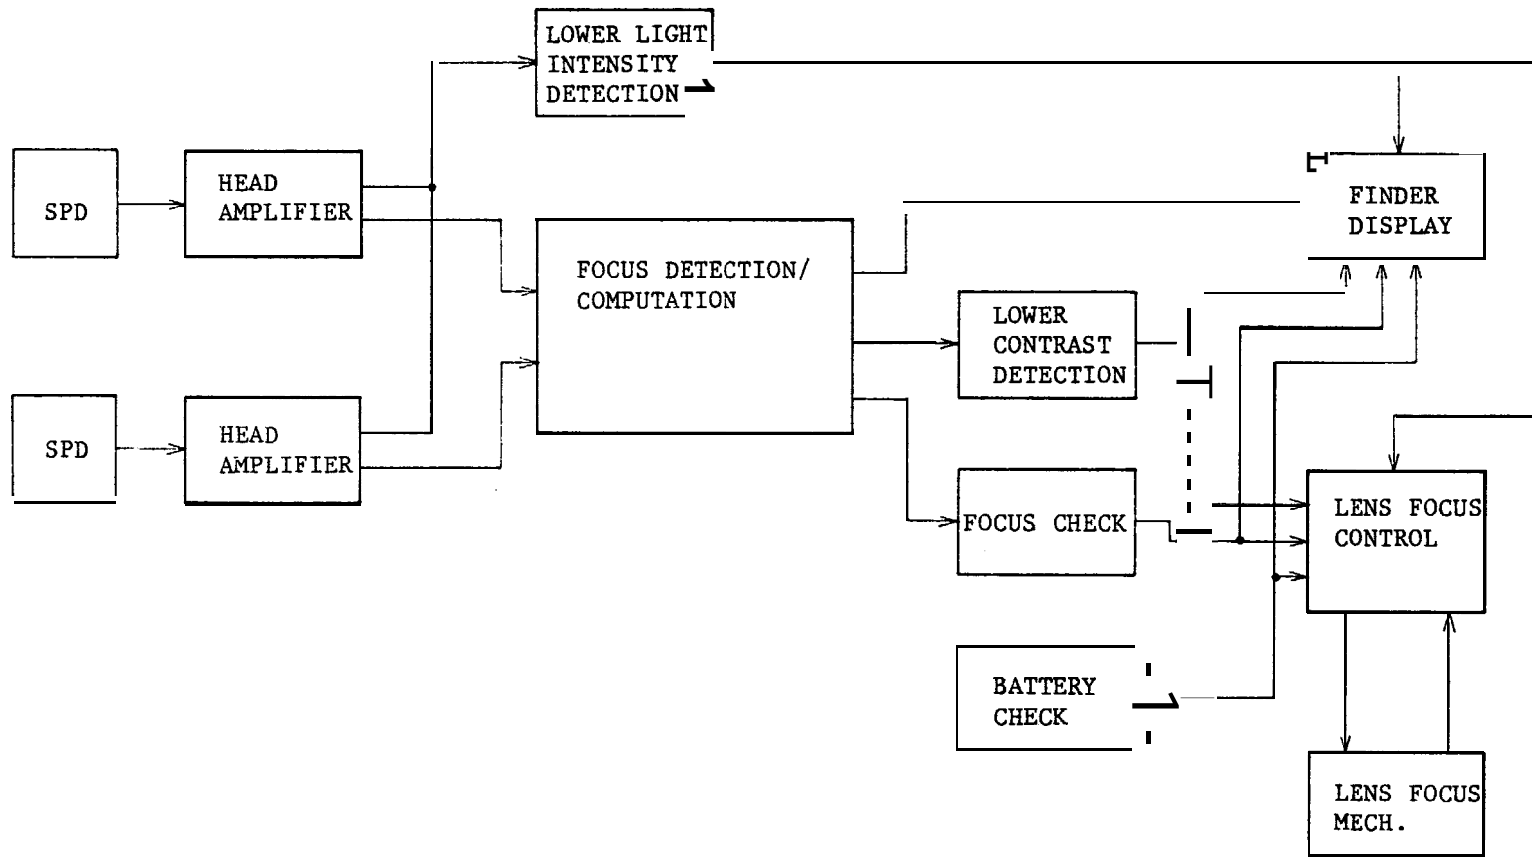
LOWER LIGHT INTENSITY DETECTION

SPD

HEAD AMPLIFIER

SPD

HEAD AMPLIFIER

FOCUS DETECTION/ COMPUTATION

FINDER DISPLAY

LOWER CONTRAST DETECTION

FOCUS CHECK

LENS FOCUS CONTROL

BATTERY CHECK

LENS FOCUS MECH.